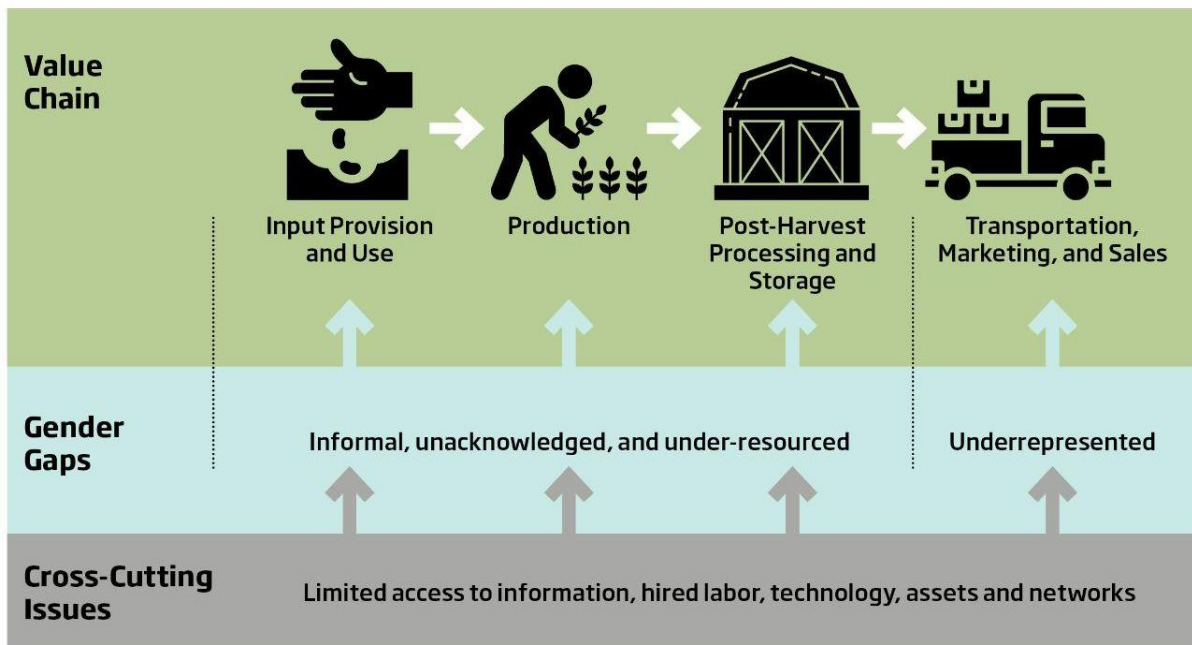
Value Chain

Input Provision and Use

Production

Post-Harvest Processing and Storage

Transportation, Marketing, and Sales

Gender Gaps

Informal, unacknowledged, and under-resourced

Underrepresented

Cross-Cutting Issues

Limited access to information, hired labor, technology, assets and networks